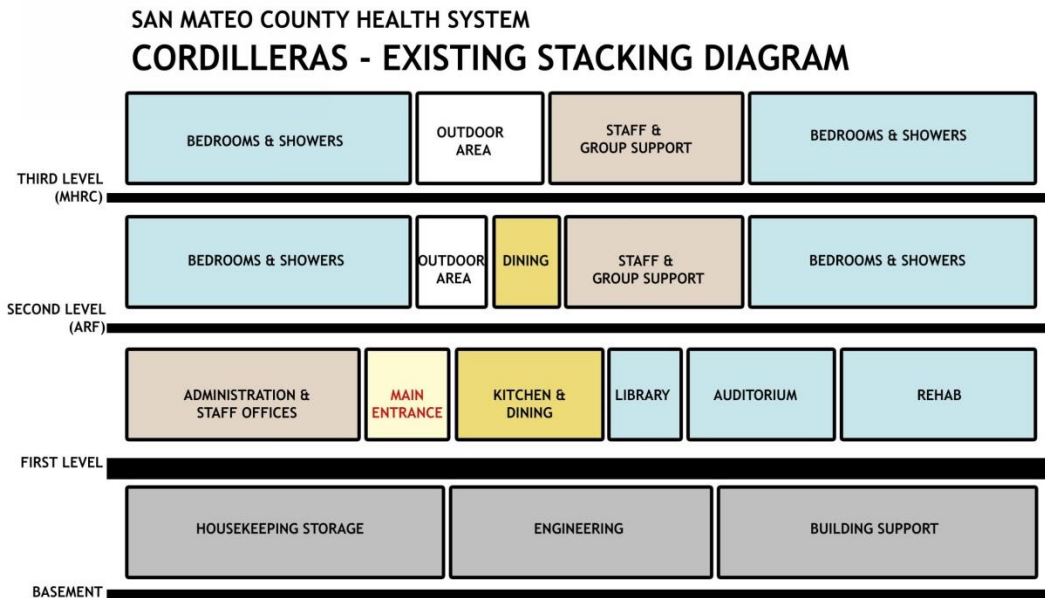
SAN MATEO COUNTY HEALTH SYSTEM

CORDILLERAS - EXISTING STACKING DIAGRAM

BEDROOMS & SHOWERS

OUTDOOR AREA

STAFF & GROUP SUPPORT

BEDROOMS & SHOWERS

THIRD LEVEL (MHRC)

BEDROOMS & SHOWERS

OUTDOOR AREA

DINING

STAFF & GROUP SUPPORT

BEDROOMS & SHOWERS

SECOND LEVEL (ARF)

ADMINISTRATION & STAFF OFFICES

MAIN ENTRANCE

KITCHEN & DINING

LIBRARY

AUDITORIUM

REHAB

FIRST LEVEL

HOUSEKEEPING STORAGE

ENGINEERING

BUILDING SUPPORT

BASEMENT